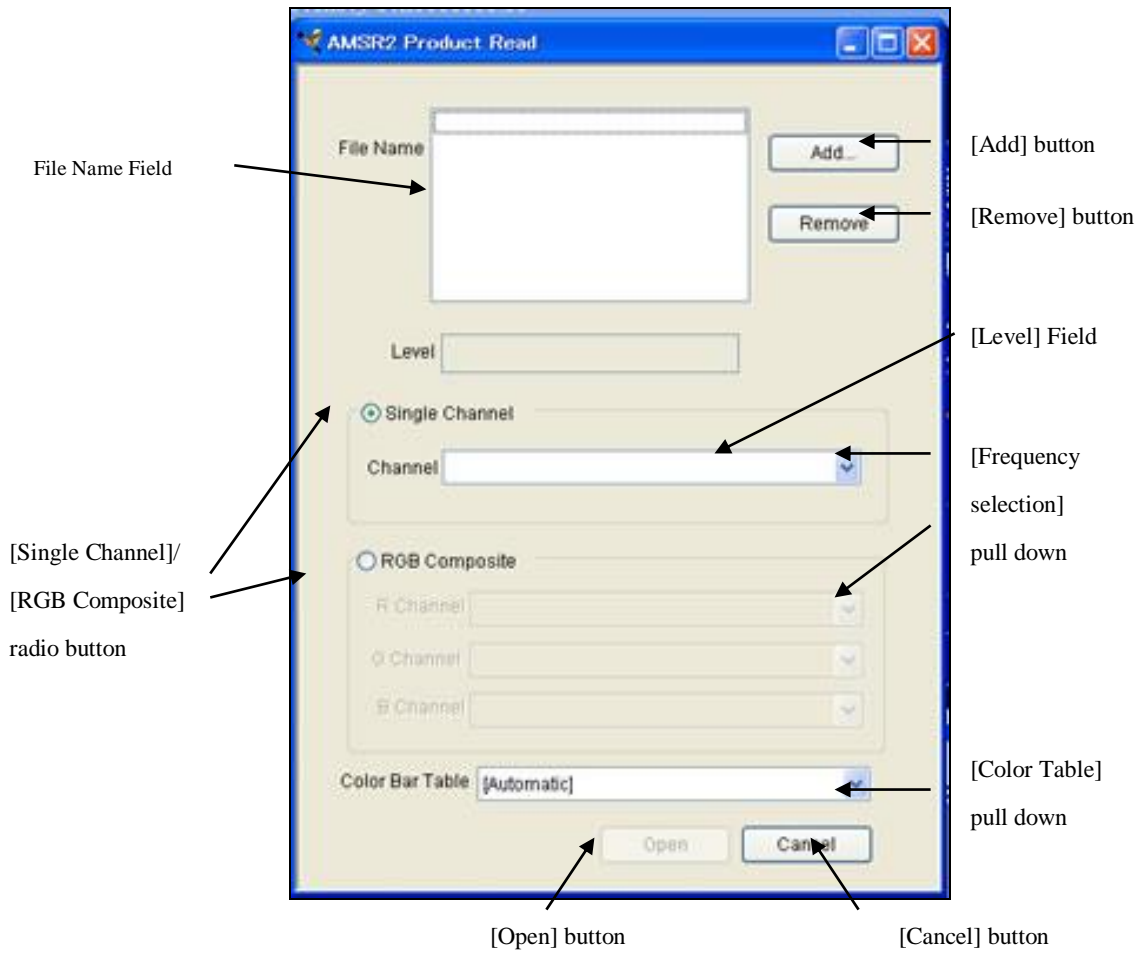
AMSR2 Product Read

File Name Field

File Name

Add...

[Add] button

Remove

[Remove] button

Level

[Level] Field

Single Channel

Channel

[Frequency selection] pull down

[Single Channel]/ [RGB Composite] radio button

RGB Composite

R Channel

G Channel

B Channel

Color Bar Table [Automatic]

[Color Table] pull down

Open

Cancel

[Open] button

[Cancel] button